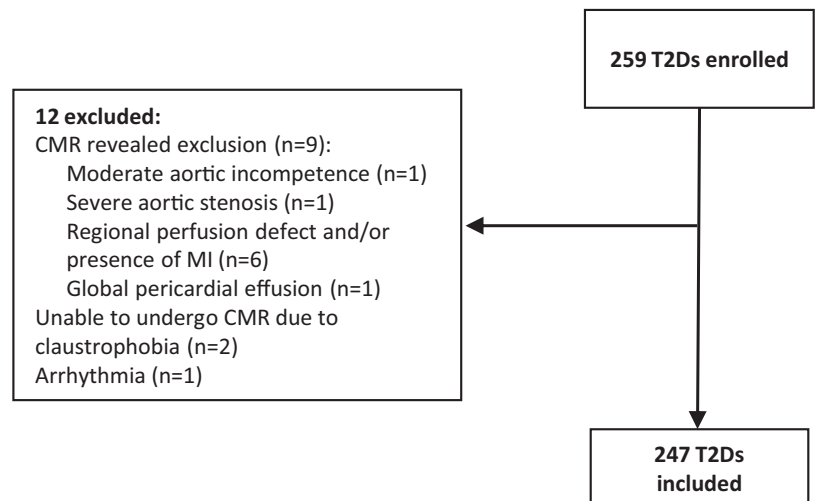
259 T2Ds enrolled

12 excluded:
CMR revealed exclusion (n=9):
Moderate aortic incompetence (n=1)
Severe aortic stenosis (n=1)
Regional perfusion defect and/or presence of MI (n=6)
Global pericardial effusion (n=1)
Unable to undergo CMR due to claustrophobia (n=2)
Arrhythmia (n=1)

247 T2Ds included